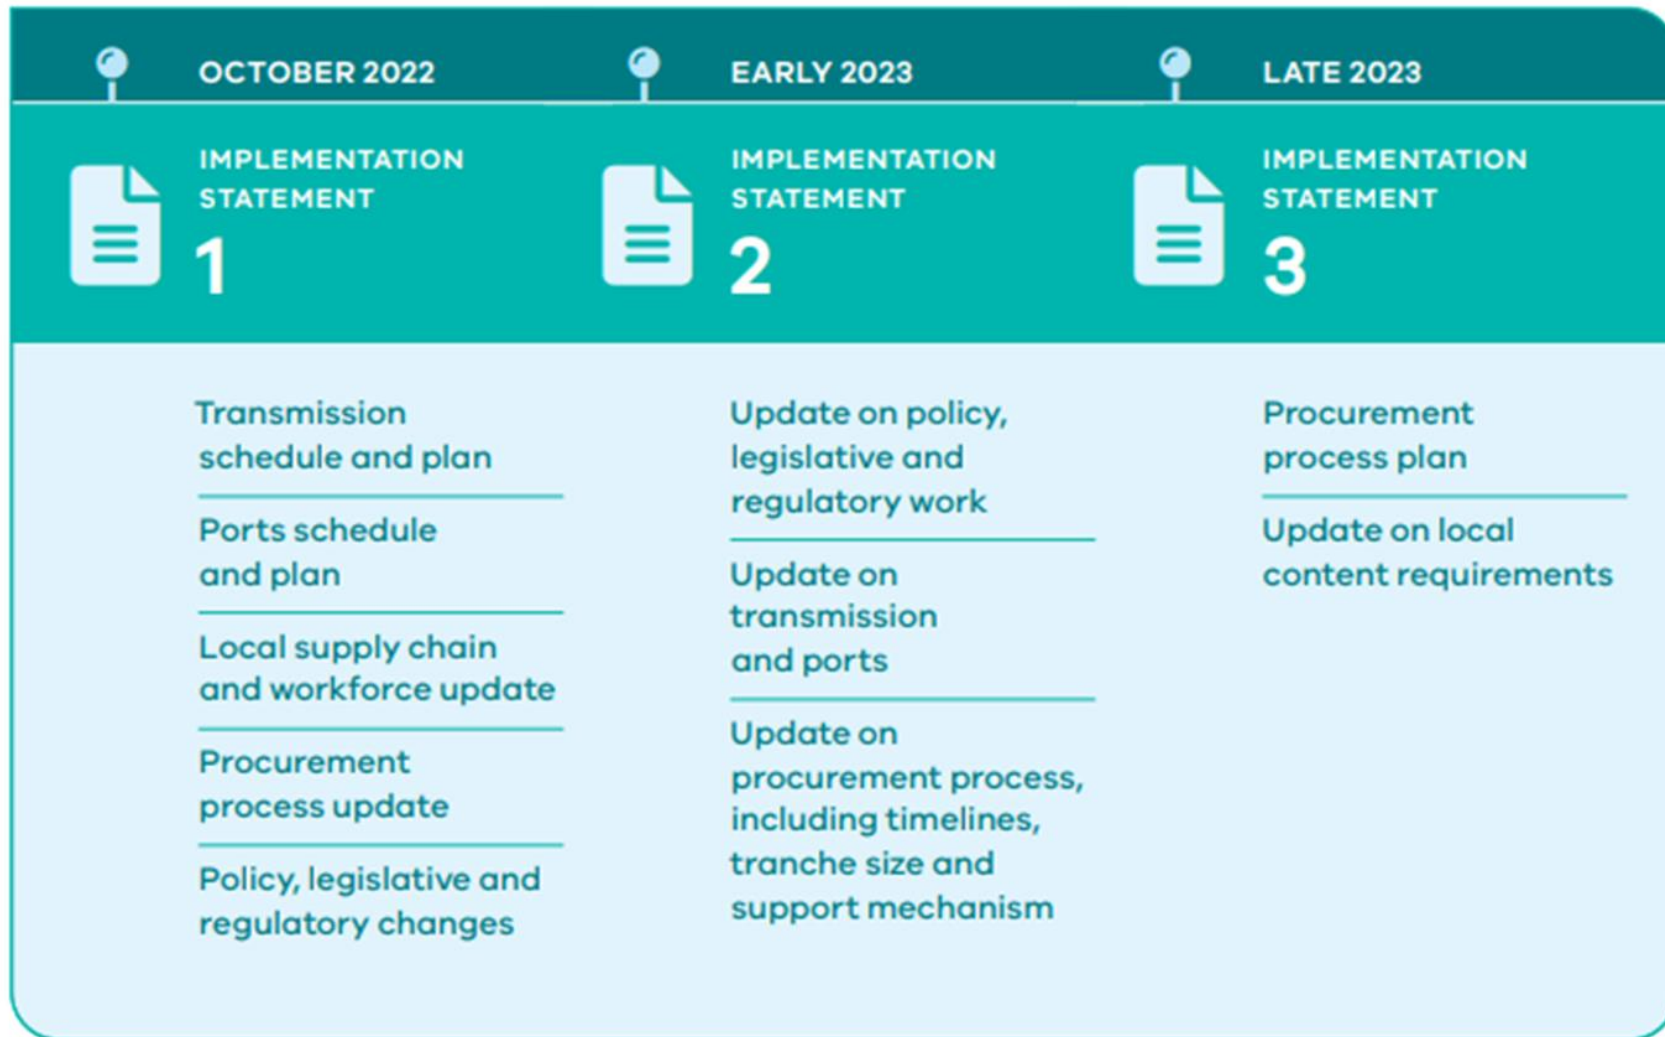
OCTOBER 2022

IMPLEMENTATION STATEMENT 1

Transmission schedule and plan

Ports schedule and plan

Local supply chain and workforce update

Procurement process update

Policy, legislative and regulatory changes

EARLY 2023

IMPLEMENTATION STATEMENT 2

Update on policy, legislative and regulatory work

Update on transmission and ports

Update on procurement process, including timelines, tranche size and support mechanism

LATE 2023

IMPLEMENTATION STATEMENT 3

Procurement process plan

Update on local content requirements